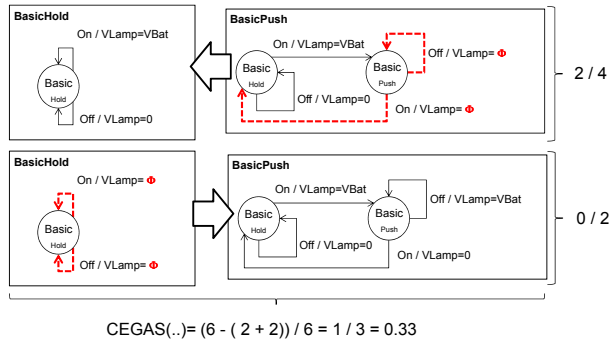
BasicHold

On / VLamp=VBat

Basic
Hold

Off / VLamp=0

BasicPush

On / VLamp=VBat

Off / VLamp= Φ

Basic
Hold

Basic
Push

Off / VLamp=0

On / VLamp= Φ

2 / 4

BasicHold

On / VLamp= Φ

Basic
Hold

Off / VLamp= Φ

BasicPush

On / VLamp=VBat

Off / VLamp=VBat

Basic
Hold

Basic
Push

Off / VLamp=0

On / VLamp=0

0 / 2

CEGAS(..)= (6 - ( 2 + 2)) / 6 = 1 / 3 = 0.33